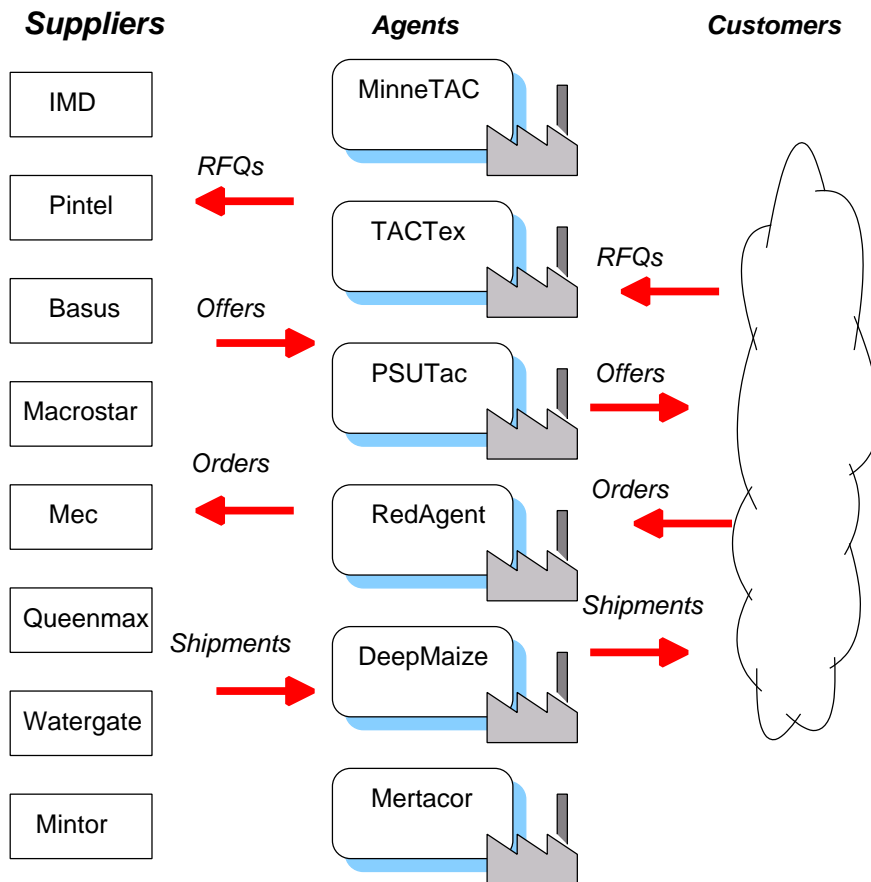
Suppliers

Agents

Customers

IMD

Pintel

Basus

Macrostar

Mec

Queenmax

Watergate

Mintor

MinneTAC

TACTex

PSUTac

RedAgent

DeepMaize

Mertacor

RFQs

Offers

Orders

Shipments

RFQs

Offers

Orders

Shipments